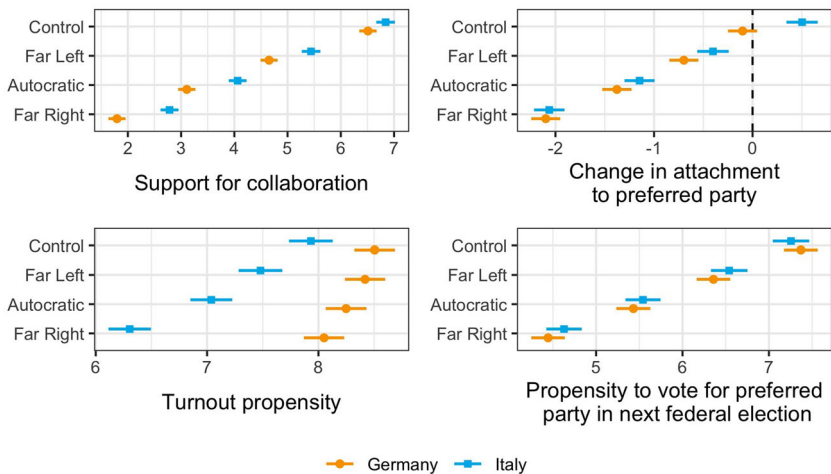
Control
Far Left
Autocratic
Far Right
2 3 4 5 6 7
Support for collaboration

Control
Far Left
Autocratic
Far Right
-2 -1 0
Change in attachment to preferred party

Control
Far Left
Autocratic
Far Right
6 7 8
Turnout propensity

Control
Far Left
Autocratic
Far Right
5 6 7
Propensity to vote for preferred party in next federal election

Germany Italy